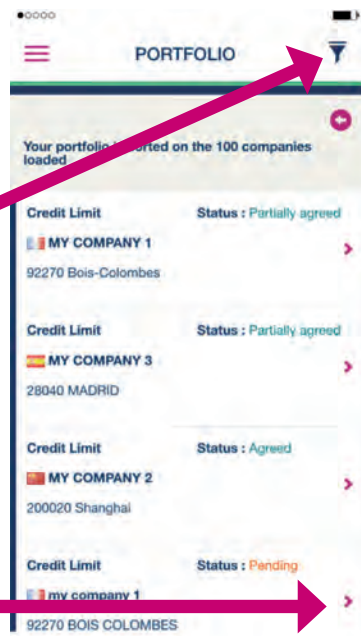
PORTFOLIO

Your portfolio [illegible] sorted on the 100 companies loaded

Credit Limit
Status : Partially agreed
MY COMPANY 1
92270 Bois-Colombes

Credit Limit
Status : Partially agreed
MY COMPANY 3
28040 MADRID

Credit Limit
Status : Agreed
MY COMPANY 2
200020 Shanghai

Credit Limit
Status : Pending
my company 1
92270 BOIS COLOMBES